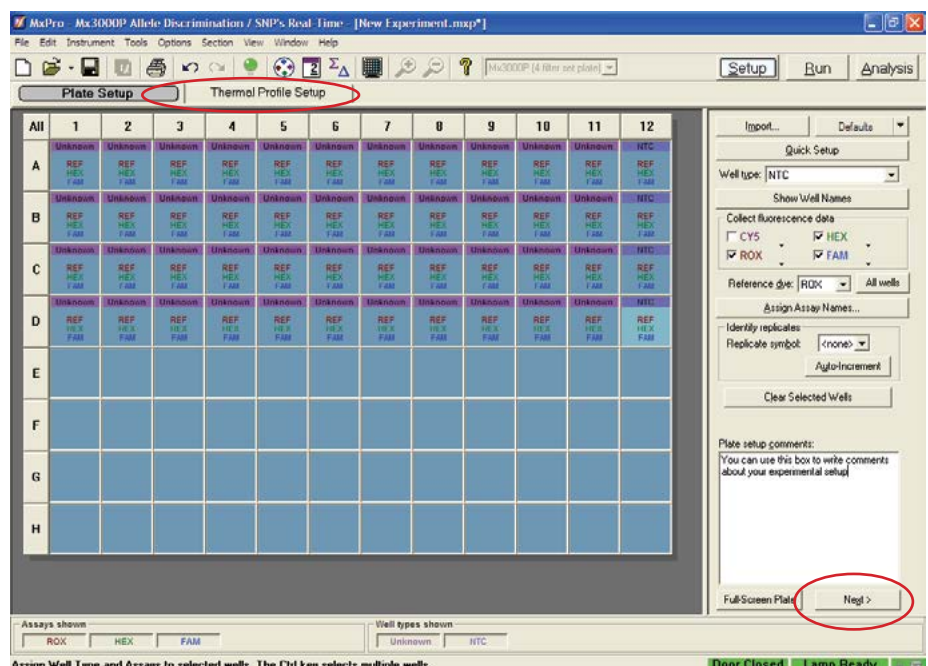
MxPro - Mx3000P Allele Discrimination / SNP's Real-Time - [New Experiment.mxp*]

File Edit Instrument Tools Options Section View Window Help

Mx3000P (4 filter set plate)

Setup Run Analysis

Plate Setup Thermal Profile Setup

| All | 1 | 2 | 3 | 4 | 5 | 6 | 7 | 8 | 9 | 10 | 11 | 12 |
|---|---|---|---|---|---|---|---|---|---|---|---|---|
| A | Unknown REF HEX FAM | Unknown REF HEX FAM | Unknown REF HEX FAM | Unknown REF HEX FAM | Unknown REF HEX FAM | Unknown REF HEX FAM | Unknown REF HEX FAM | Unknown REF HEX FAM | Unknown REF HEX FAM | Unknown REF HEX FAM | Unknown REF HEX FAM | NTC REF HEX FAM |
| B | Unknown REF HEX FAM | Unknown REF HEX FAM | Unknown REF HEX FAM | Unknown REF HEX FAM | Unknown REF HEX FAM | Unknown REF HEX FAM | Unknown REF HEX FAM | Unknown REF HEX FAM | Unknown REF HEX FAM | Unknown REF HEX FAM | Unknown REF HEX FAM | NTC REF HEX FAM |
| C | Unknown REF HEX FAM | Unknown REF HEX FAM | Unknown REF HEX FAM | Unknown REF HEX FAM | Unknown REF HEX FAM | Unknown REF HEX FAM | Unknown REF HEX FAM | Unknown REF HEX FAM | Unknown REF HEX FAM | Unknown REF HEX FAM | Unknown REF HEX FAM | NTC REF HEX FAM |
| D | Unknown REF HEX FAM | Unknown REF HEX FAM | Unknown REF HEX FAM | Unknown REF HEX FAM | Unknown REF HEX FAM | Unknown REF HEX FAM | Unknown REF HEX FAM | Unknown REF HEX FAM | Unknown REF HEX FAM | Unknown REF HEX FAM | Unknown REF HEX FAM | NTC REF HEX FAM |
| E | | | | | | | | | | | | |
| F | | | | | | | | | | | | |
| G | | | | | | | | | | | | |
| H | | | | | | | | | | | | |

Import... Defaults

Quick Setup

Well type: NTC

Show Well Names

Collect fluorescence data

CY5 HEX ROX FAM

Reference dye: ROX All wells

Assign Assay Names...

Identify replicates

Replicate symbol: <none>

Auto-Increment

Clear Selected Wells

Plate setup comments:

You can use this box to write comments about your experimental setup

Full-Screen Plate Next >

Assays shown

ROX HEX FAM

Well types shown

Unknown NTC

Assign Well Type and Assays to selected wells. The Ctrl key selects multiple wells

Door Closed Lamp Ready